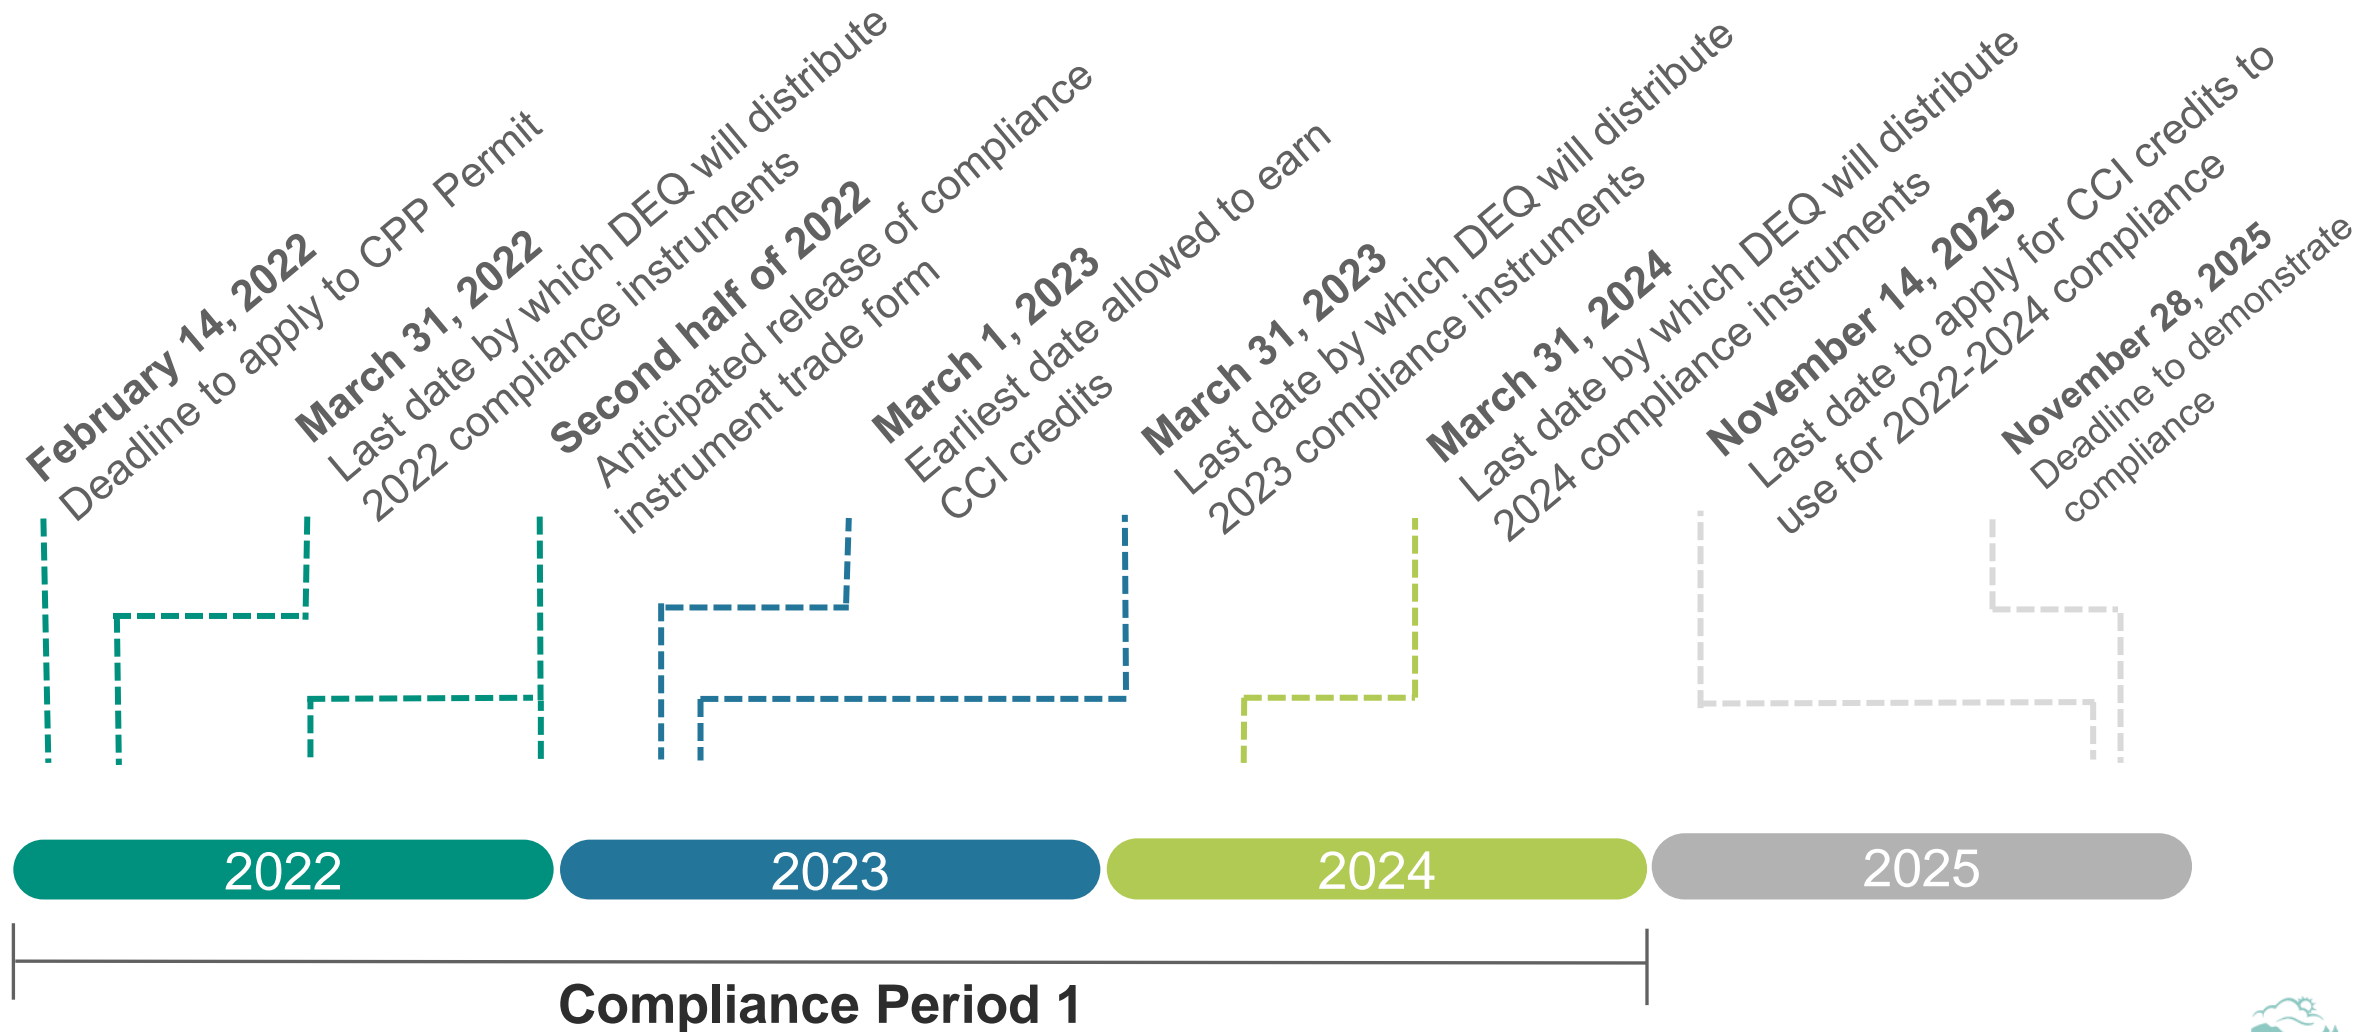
**February 14, 2022**
Deadline to apply to CPP Permit

**March 31, 2022**
Last date by which DEQ will distribute 2022 compliance instruments

**Second half of 2022**
Anticipated release of compliance instrument trade form

**March 1, 2023**
Earliest date allowed to earn CCI credits

**March 31, 2023**
Last date by which DEQ will distribute 2023 compliance instruments

**March 31, 2024**
Last date by which DEQ will distribute 2024 compliance instruments

**November 14, 2025**
Last date to apply for CCI credits to use for 2022-2024 compliance

**November 28, 2025**
Deadline to demonstrate compliance

2022

2023

2024

2025

Compliance Period 1